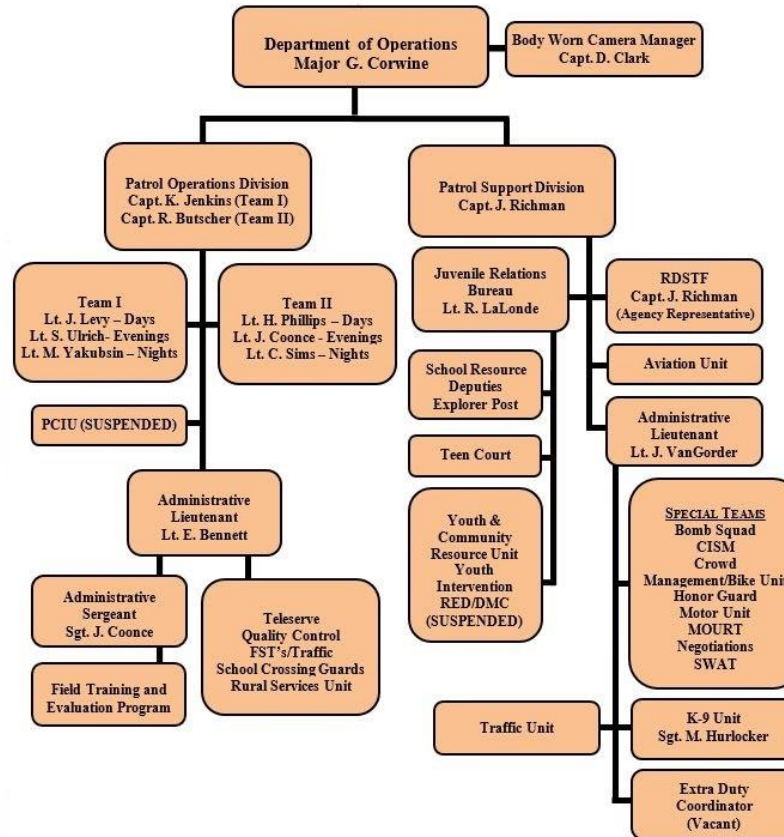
Department of Operations
Major G. Corwine

Body Worn Camera Manager
Capt. D. Clark

Patrol Operations Division
Capt. K. Jenkins (Team I)
Capt. R. Butscher (Team II)

Patrol Support Division
Capt. J. Richman

Team I
Lt. J. Levy – Days
Lt. S. Ulrich- Evenings
Lt. M. Yakubsin – Nights

Team II
Lt. H. Phillips – Days
Lt. J. Coonce - Evenings
Lt. C. Sims – Nights

PCIU (SUSPENDED)

Administrative
Lieutenant
Lt. E. Bennett

Administrative
Sergeant
Sgt. J. Coonce

Field Training and
Evaluation Program

Teleserve
Quality Control
FST's/Traffic
School Crossing Guards
Rural Services Unit

Juvenile Relations
Bureau
Lt. R. LaLonde

RDSTF
Capt. J. Richman
(Agency Representative)

Aviation Unit

School Resource
Deputies
Explorer Post

Administrative
Lieutenant
Lt. J. VanGorder

Teen Court

Youth &
Community
Resource Unit
Youth
Intervention
RED/DMC
(SUSPENDED)

SPECIAL TEAMS
Bomb Squad
CISM
Crowd
Management/Bike Unit
Honor Guard
Motor Unit
MOURT
Negotiations
SWAT

Traffic Unit

K-9 Unit
Sgt. M. Hurlocker

Extra Duty
Coordinator
(Vacant)